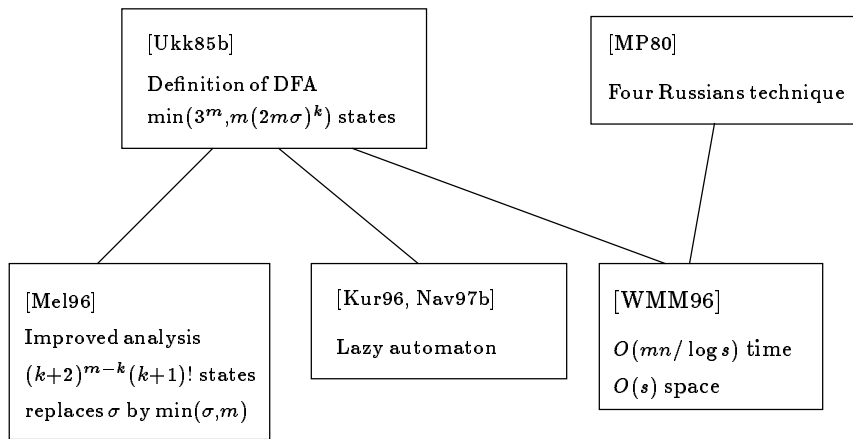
[Ukk85b]

Definition of DFA

$\min(3^m, m(2m\sigma)^k)$ states

[MP80]

Four Russians technique

[Mel96]

Improved analysis

$(k+2)^{m-k}(k+1)!$ states

replaces $\sigma$ by $\min(\sigma, m)$

[Kur96, Nav97b]

Lazy automaton

[WMM96]

$O(mn/\log s)$ time

$O(s)$ space